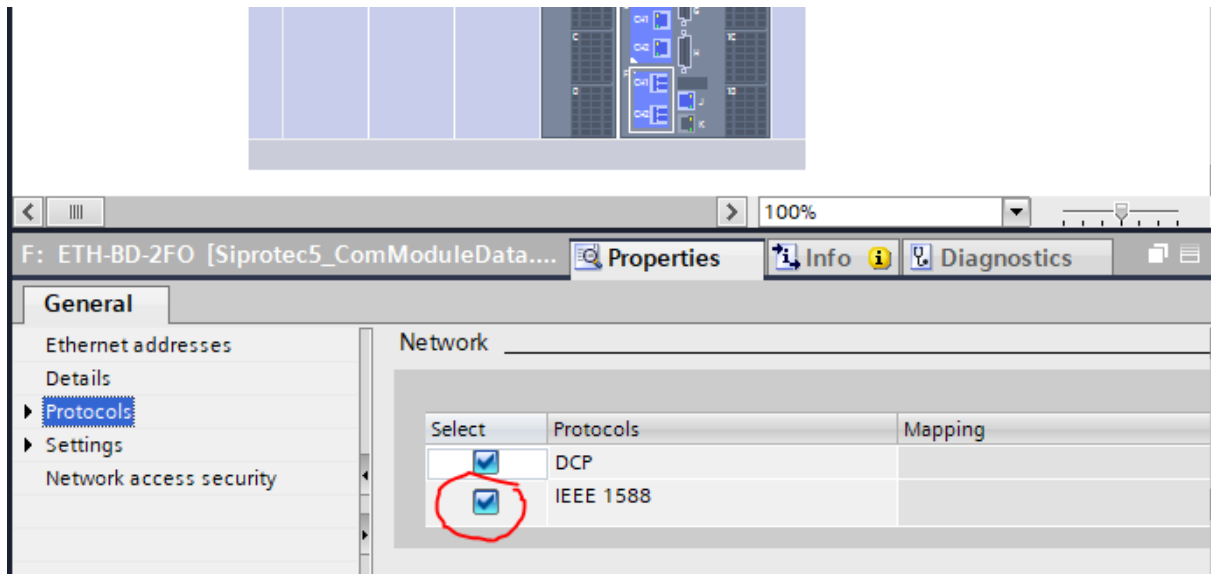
Ch1
Ch2
Ch1
Ch2
C
E
F
1C
1D
H
J
K

100%

F: ETH-BD-2FO [Siprotec5_ComModuleData....

Properties

Info

Diagnostics

General

Ethernet addresses
Details
Protocols
Settings
Network access security

Network

| Select | Protocols | Mapping |
|---|---|---|
| ☑ | DCP | |
| ☑ | IEEE 1588 | |